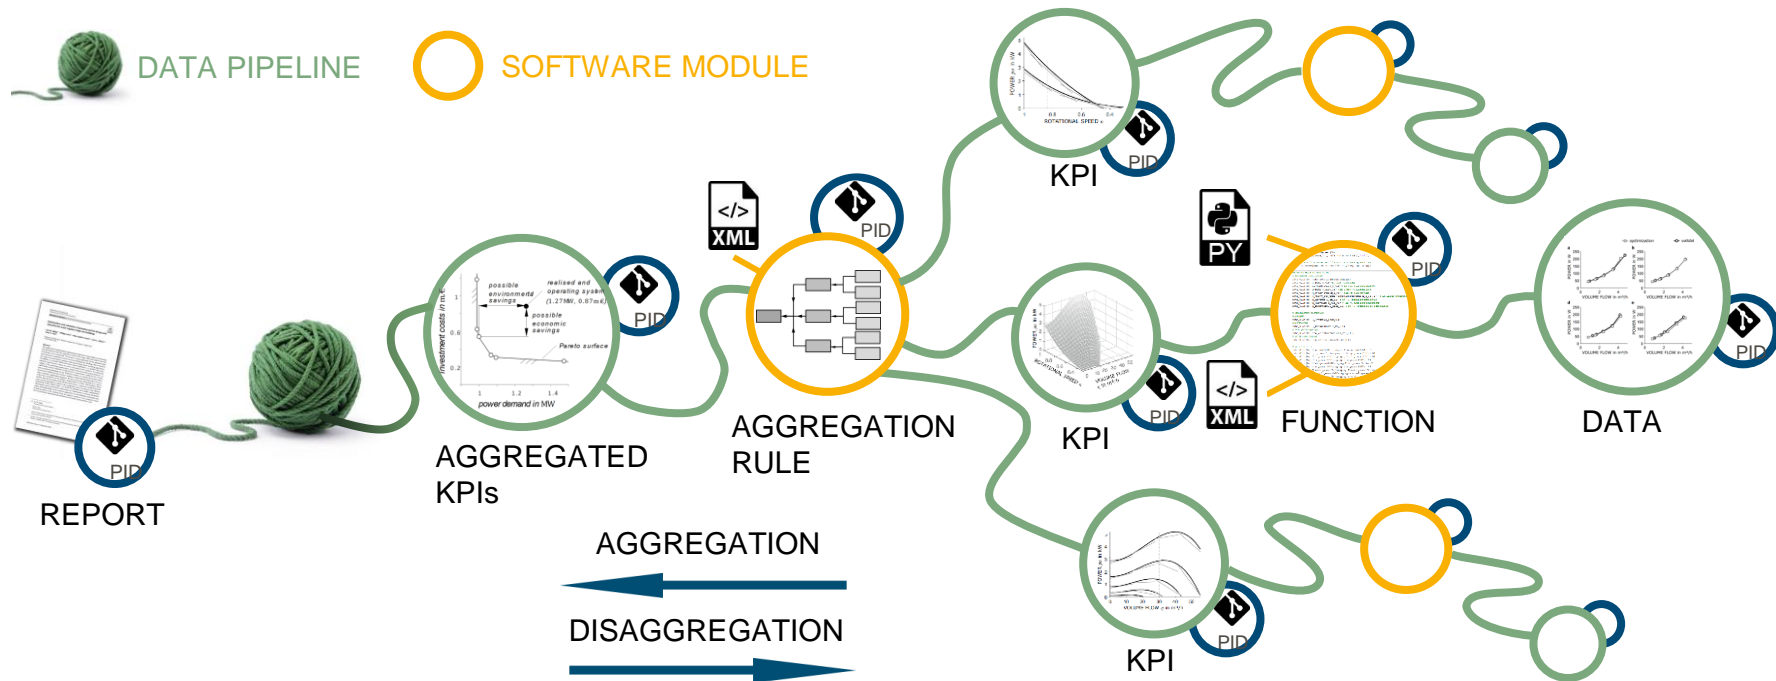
DATA PIPELINE

SOFTWARE MODULE

PID

REPORT

possible environmental savings

realised and operating system (1.27MW, 0.87m€)

possible economic savings

Pareto surface

investment costs in m€

power demand in MW

PID

AGGREGATED KPIs

XML

PID

AGGREGATION RULE

AGGREGATION

DISAGGREGATION

POWER in W

ROTATIONAL SPEED

PID

KPI

PID

KPI

XML

PY

PID

FUNCTION

PID

DATA

PID

KPI